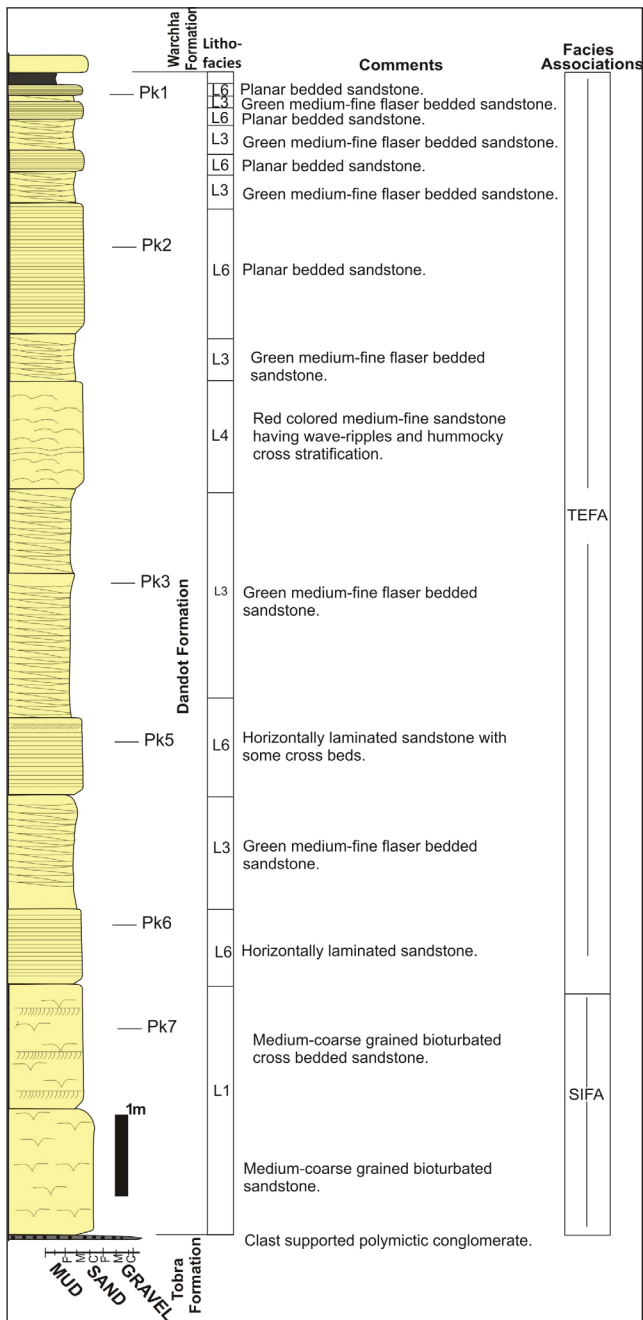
Warchha Formation

Litho-facies

Comments

Facies Associations

Pk1

L6 Planar bedded sandstone.

L3 Green medium-fine flaser bedded sandstone.

L6 Planar bedded sandstone.

L3 Green medium-fine flaser bedded sandstone.

L6 Planar bedded sandstone.

L3 Green medium-fine flaser bedded sandstone.

Pk2

L6 Planar bedded sandstone.

L3 Green medium-fine flaser bedded sandstone.

L4 Red colored medium-fine sandstone having wave-ripples and hummocky cross stratification.

TEFA

Pk3

L3 Green medium-fine flaser bedded sandstone.

Dandot Formation

Pk5

L6 Horizontally laminated sandstone with some cross beds.

L3 Green medium-fine flaser bedded sandstone.

Pk6

L6 Horizontally laminated sandstone.

Pk7

L1 Medium-coarse grained bioturbated cross bedded sandstone.

SIFA

1m

Medium-coarse grained bioturbated sandstone.

Clast supported polymictic conglomerate.

F M C F M C

MUD SAND GRAVEL

Tobra Formation